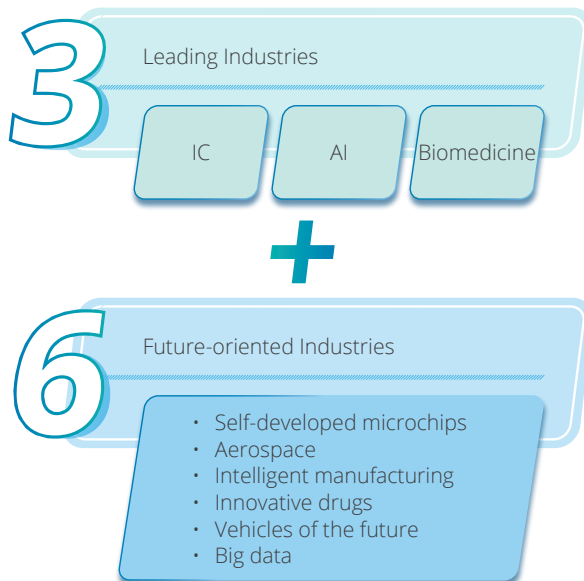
3

Leading Industries

IC

AI

Biomedicine

+

6

Future-oriented Industries

- Self-developed microchips
- Aerospace
- Intelligent manufacturing
- Innovative drugs
- Vehicles of the future
- Big data